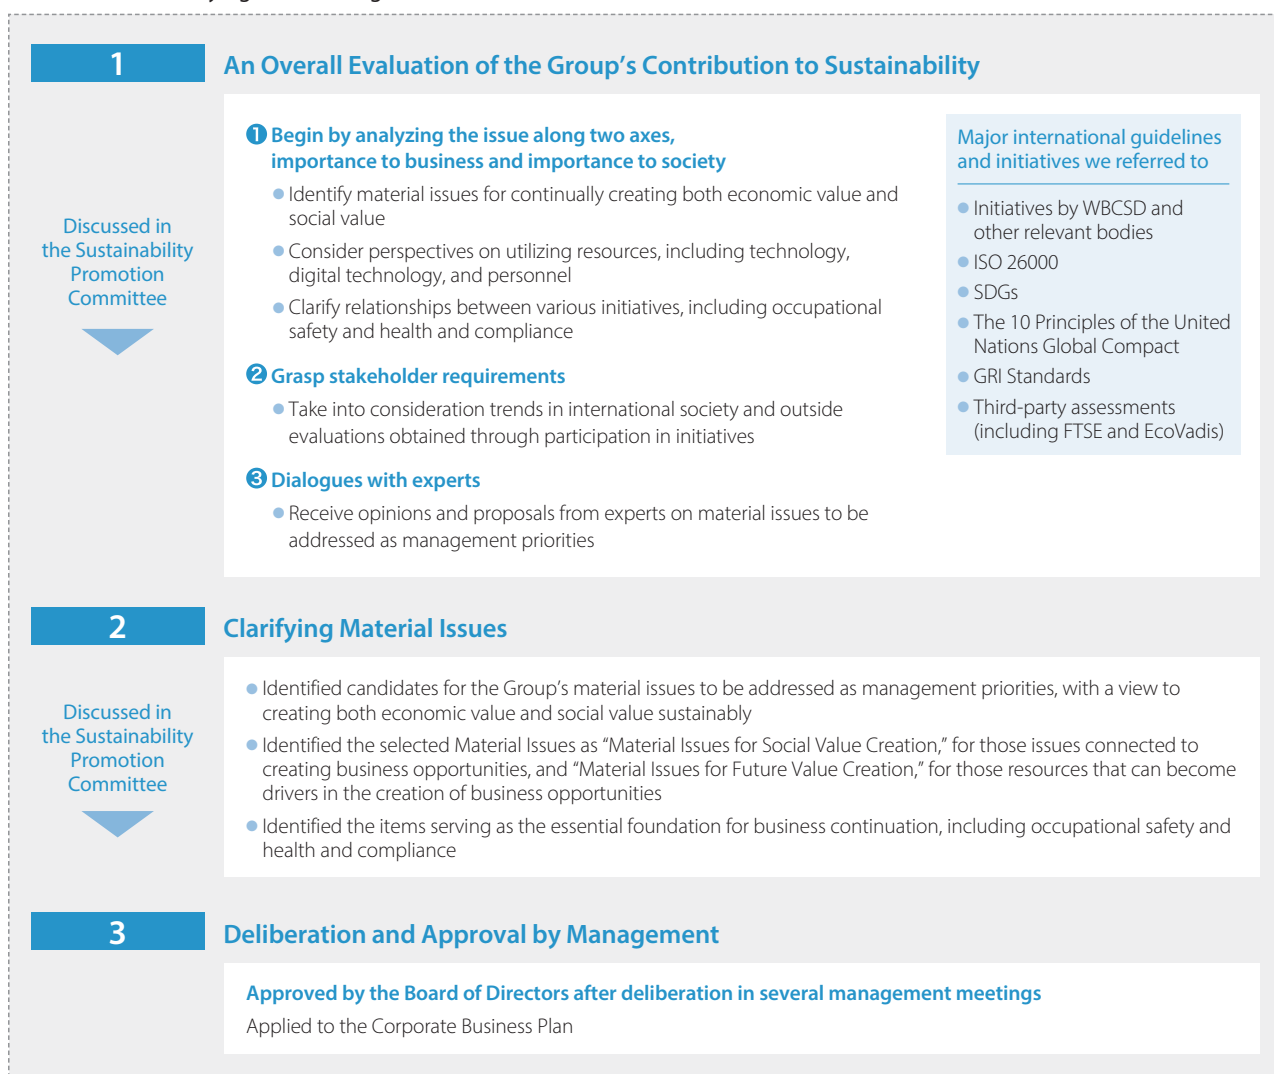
1

An Overall Evaluation of the Group's Contribution to Sustainability

Discussed in the Sustainability Promotion Committee

❶ Begin by analyzing the issue along two axes, importance to business and importance to society

● Identify material issues for continually creating both economic value and social value

● Consider perspectives on utilizing resources, including technology, digital technology, and personnel

● Clarify relationships between various initiatives, including occupational safety and health and compliance

❷ Grasp stakeholder requirements

● Take into consideration trends in international society and outside evaluations obtained through participation in initiatives

❸ Dialogues with experts

● Receive opinions and proposals from experts on material issues to be addressed as management priorities

Major international guidelines and initiatives we referred to

● Initiatives by WBCSD and other relevant bodies

● ISO 26000

● SDGs

● The 10 Principles of the United Nations Global Compact

● GRI Standards

● Third-party assessments (including FTSE and EcoVadis)

2

Clarifying Material Issues

Discussed in the Sustainability Promotion Committee

● Identified candidates for the Group's material issues to be addressed as management priorities, with a view to creating both economic value and social value sustainably

● Identified the selected Material Issues as "Material Issues for Social Value Creation," for those issues connected to creating business opportunities, and "Material Issues for Future Value Creation," for those resources that can become drivers in the creation of business opportunities

● Identified the items serving as the essential foundation for business continuation, including occupational safety and health and compliance

3

Deliberation and Approval by Management

Approved by the Board of Directors after deliberation in several management meetings

Applied to the Corporate Business Plan